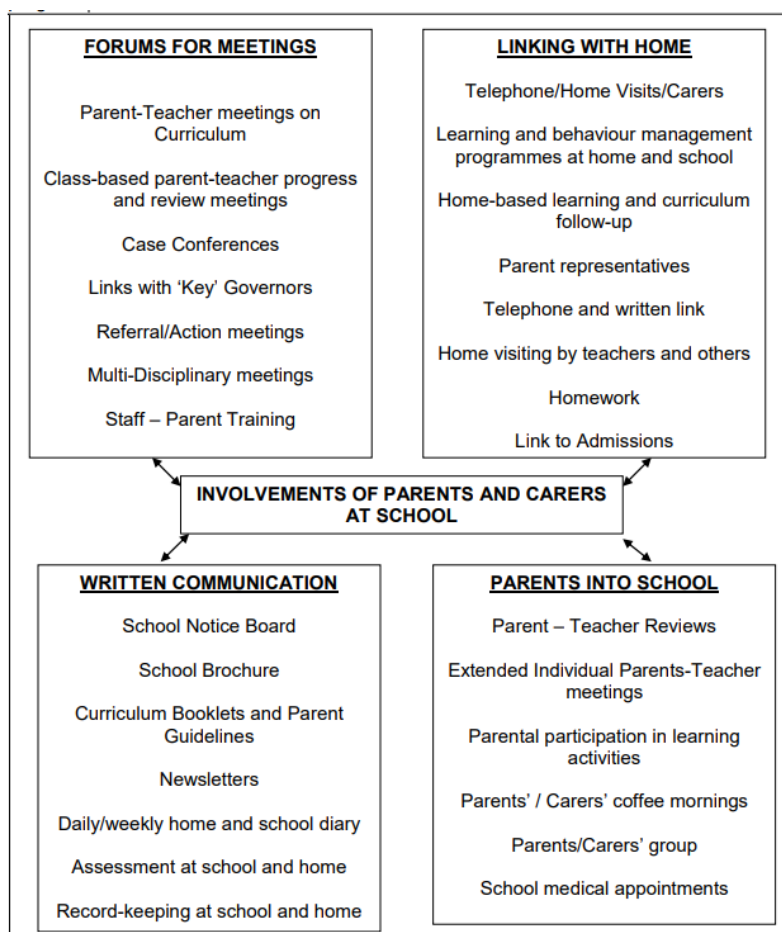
FORUMS FOR MEETINGS

Parent-Teacher meetings on Curriculum

Class-based parent-teacher progress and review meetings

Case Conferences

Links with 'Key' Governors

Referral/Action meetings

Multi-Disciplinary meetings

Staff – Parent Training

LINKING WITH HOME

Telephone/Home Visits/Carers

Learning and behaviour management programmes at home and school

Home-based learning and curriculum follow-up

Parent representatives

Telephone and written link

Home visiting by teachers and others

Homework

Link to Admissions

INVOLVEMENTS OF PARENTS AND CARERS AT SCHOOL

WRITTEN COMMUNICATION

School Notice Board

School Brochure

Curriculum Booklets and Parent Guidelines

Newsletters

Daily/weekly home and school diary

Assessment at school and home

Record-keeping at school and home

PARENTS INTO SCHOOL

Parent – Teacher Reviews

Extended Individual Parents-Teacher meetings

Parental participation in learning activities

Parents' / Carers' coffee mornings

Parents/Carers' group

School medical appointments